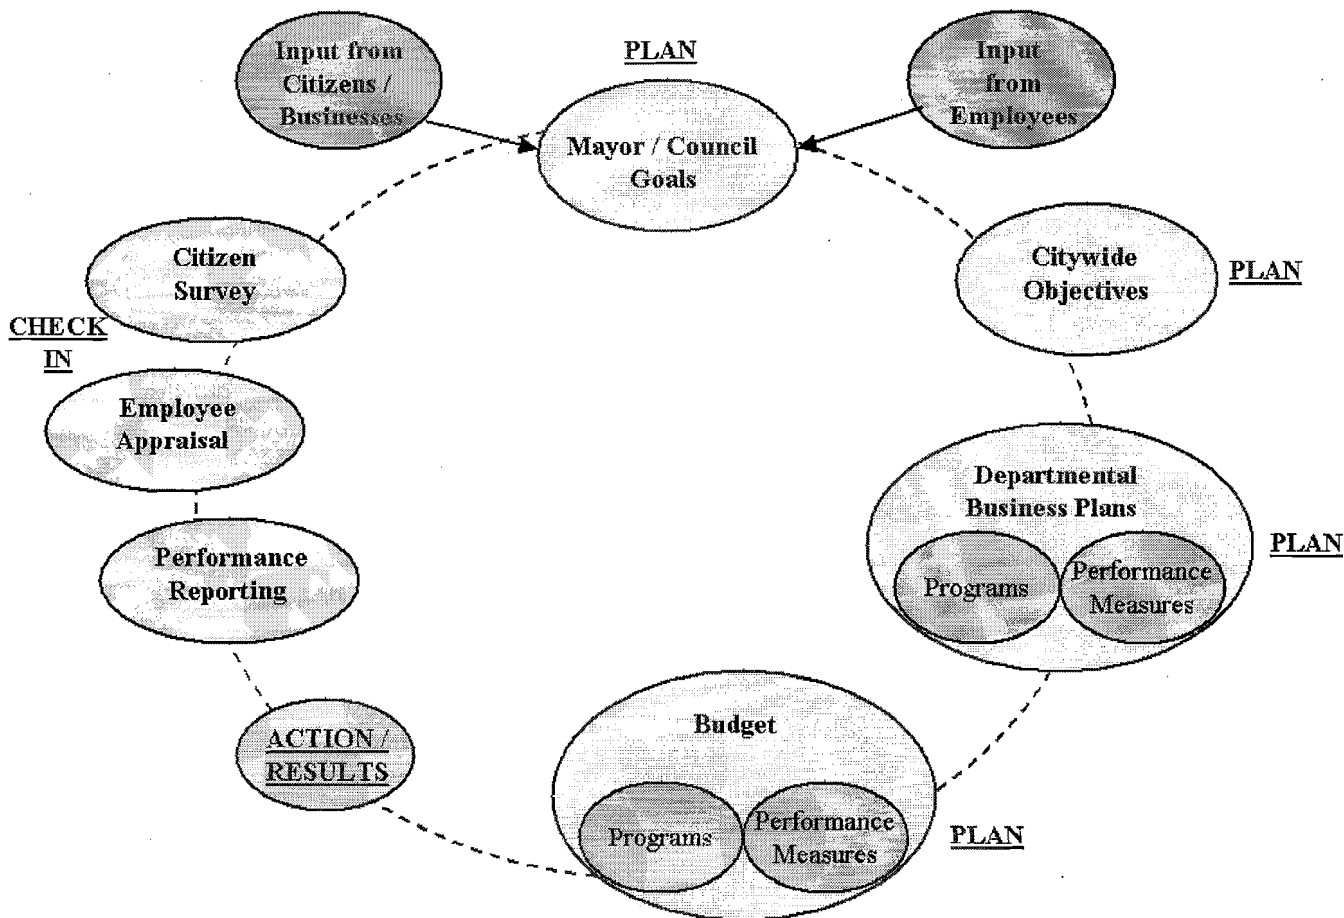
Input from Citizens / Businesses

PLAN

Input from Employees

Mayor / Council Goals

Citizen Survey

Citywide Objectives

PLAN

CHECK IN

Employee Appraisal

Departmental Business Plans

Programs

Performance Measures

PLAN

Performance Reporting

ACTION / RESULTS

Budget

Programs

Performance Measures

PLAN